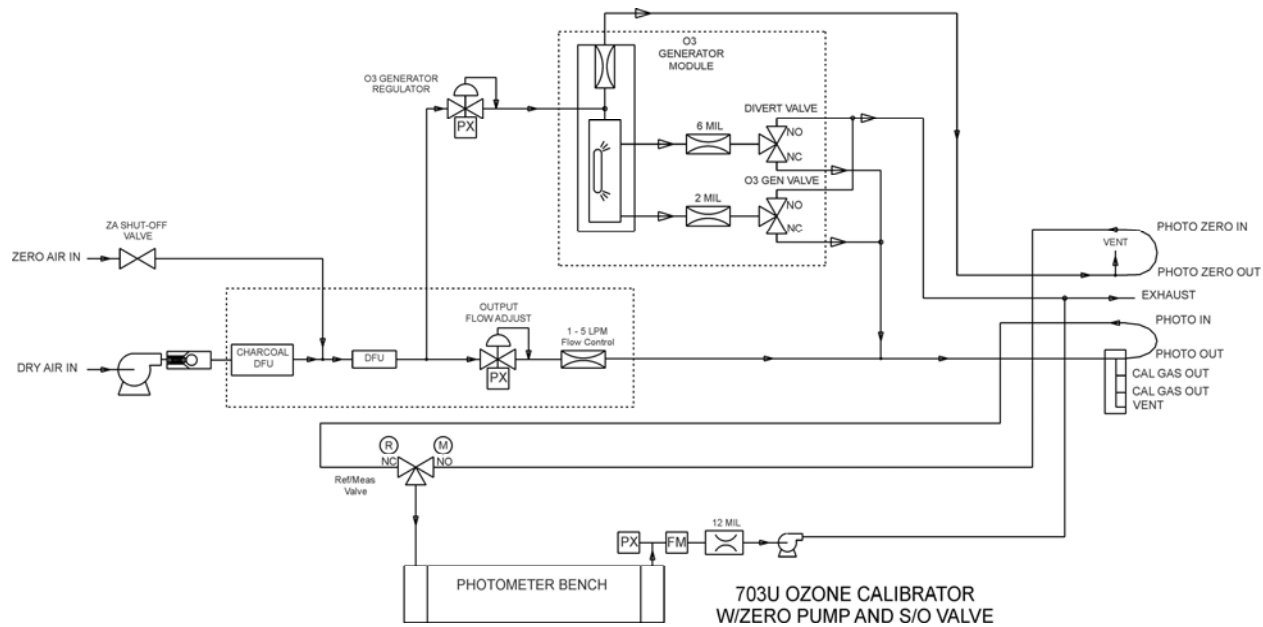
O3 GENERATOR MODULE

O3 GENERATOR REGULATOR

PX

6 MIL

DIVERT VALVE

NO

NC

O3 GEN VALVE

2 MIL

NO

NC

ZA SHUT-OFF VALVE

ZERO AIR IN

PHOTO ZERO IN

VENT

PHOTO ZERO OUT

EXHAUST

OUTPUT FLOW ADJUST

PHOTO IN

DRY AIR IN

CHARCOAL DFU

DFU

PX

1 - 5 LPM Flow Control

PHOTO OUT

CAL GAS OUT

CAL GAS OUT

VENT

R

M

NC

NO

Ref/Meas Valve

PX

FM

12 MIL

PHOTOMETER BENCH

703U OZONE CALIBRATOR W/ZERO PUMP AND S/O VALVE